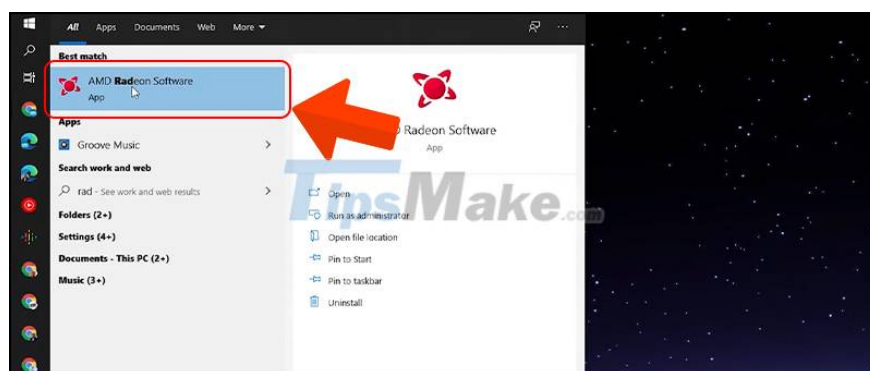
All Apps Documents Web More

Best match

AMD Radeon Software
App

Apps

Groove Music

Search work and web

rad - See work and web results

Folders (2+)

Settings (4+)

Documents - This PC (2+)

Music (3+)

D Radeon Software
App

TipsMake.com

Open

Run as administrator

Open file location

Pin to Start

Pin to taskbar

Uninstall